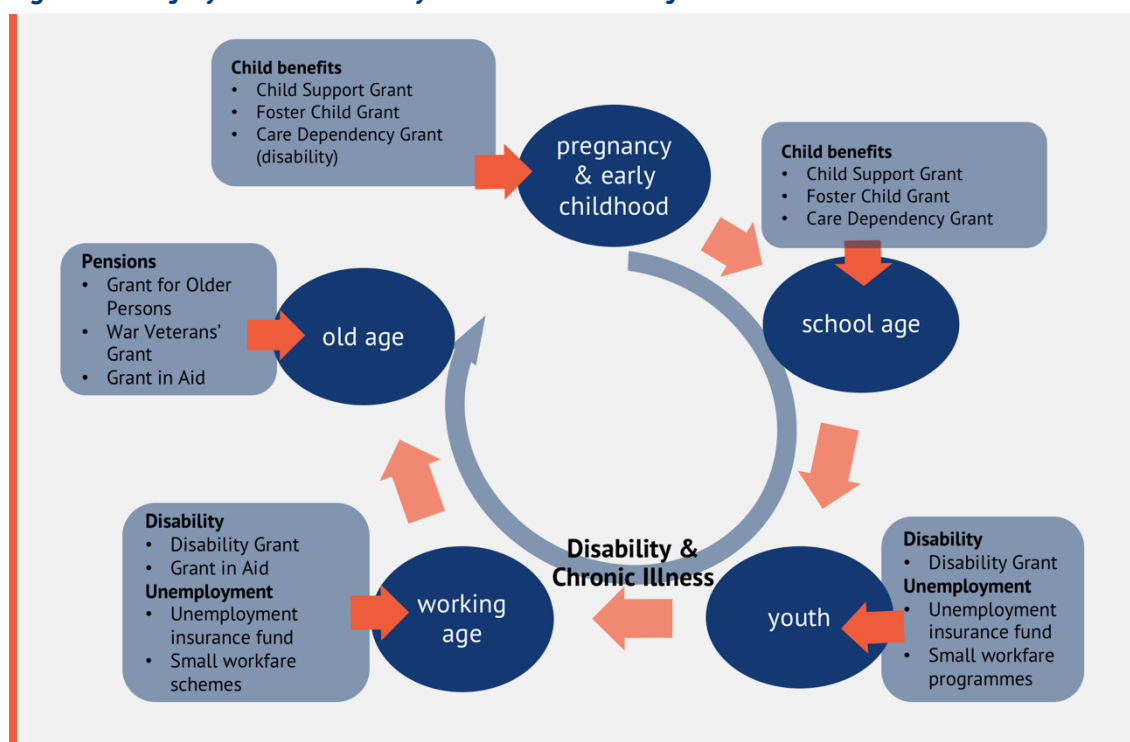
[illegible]

Child benefits
- Child Support Grant
- Foster Child Grant
- Care Dependency Grant (disability)

pregnancy & early childhood

Child benefits
- Child Support Grant
- Foster Child Grant
- Care Dependency Grant

school age

Disability
- Disability Grant
Unemployment
- Unemployment insurance fund
- Small workfare programmes

youth

Disability & Chronic Illness

Disability
- Disability Grant
- Grant in Aid
Unemployment
- Unemployment insurance fund
- Small workfare schemes

working age

Pensions
- Grant for Older Persons
- War Veterans' Grant
- Grant in Aid

old age